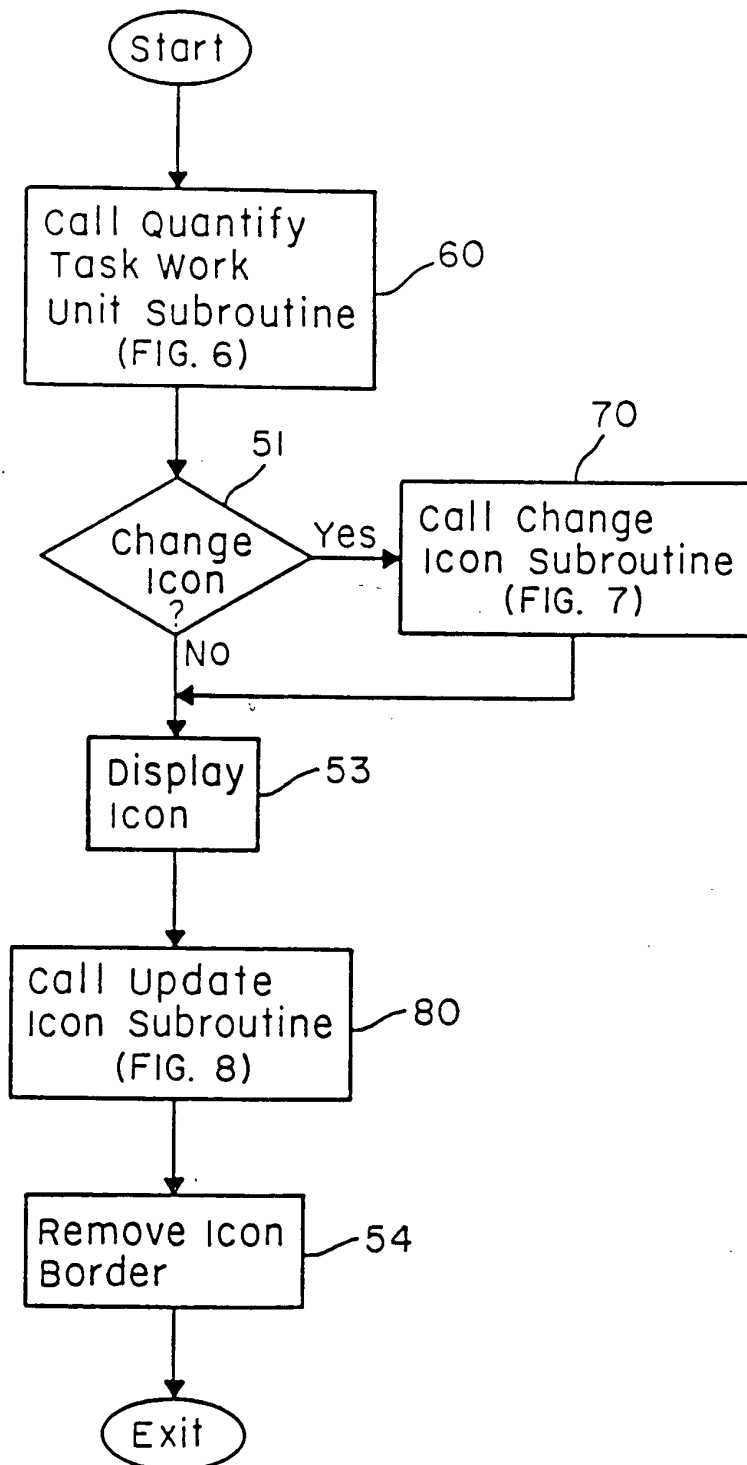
Start

Call Quantify Task Work Unit Subroutine (FIG. 6)

60

51

Change Icon ?

Yes

70

Call Change Icon Subroutine (FIG. 7)

No

Display Icon

53

Call Update Icon Subroutine (FIG. 8)

80

Remove Icon Border

54

Exit